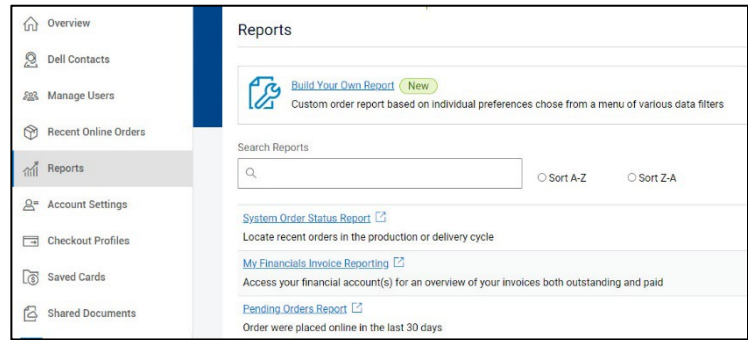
Overview
Dell Contacts
Manage Users
Recent Online Orders
Reports
Account Settings
Checkout Profiles
Saved Cards
Shared Documents

Reports

Build Your Own Report New
Custom order report based on individual preferences chose from a menu of various data filters

Search Reports

Sort A-Z
Sort Z-A

System Order Status Report
Locate recent orders in the production or delivery cycle

My Financials Invoice Reporting
Access your financial account(s) for an overview of your invoices both outstanding and paid

Pending Orders Report
Order were placed online in the last 30 days